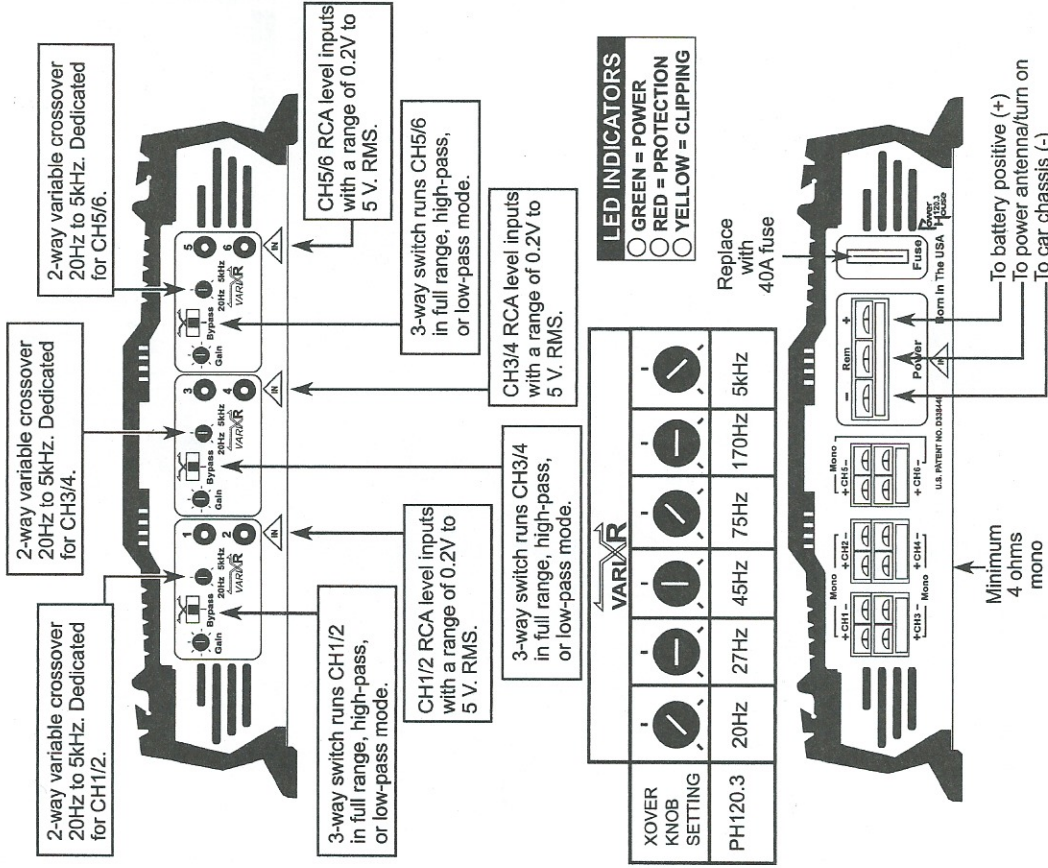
2-way variable crossover 20Hz to 5kHz. Dedicated for CH1/2.

2-way variable crossover 20Hz to 5kHz. Dedicated for CH3/4.

2-way variable crossover 20Hz to 5kHz. Dedicated for CH5/6.

CH5/6 RCA level inputs with a range of 0.2V to 5 V. RMS.

3-way switch runs CH5/6 in full range, high-pass, or low-pass mode.

CH3/4 RCA level inputs with a range of 0.2V to 5 V. RMS.

3-way switch runs CH3/4 in full range, high-pass, or low-pass mode.

CH1/2 RCA level inputs with a range of 0.2V to 5 V. RMS.

3-way switch runs CH1/2 in full range, high-pass, or low-pass mode.

Gain Bypass 20Hz 5kHz VARI-XR 1 2 IN

Gain Bypass 20Hz 5kHz VARI-XR 3 4 IN

Gain Bypass 20Hz 5kHz VARI-XR 5 6 IN

LED INDICATORS
GREEN = POWER
RED = PROTECTION
YELLOW = CLIPPING

VARI-XR

| XOVER KNOB SETTING | | | | | | |
|---|---|---|---|---|---|---|
| PH120.3 | 20Hz | 27Hz | 45Hz | 75Hz | 170Hz | 5kHz |

Replace with 40A fuse

+CH1– Mono +CH2– +CH3– Mono +CH4– +CH5– Mono +CH6–
U.S. PATENT NO. D338440
– Rem + Power
Fuse
Born In The USA
Power 120.3 Phase

Minimum 4 ohms mono

To battery positive (+)
To power antenna/turn on
To car chassis (-)